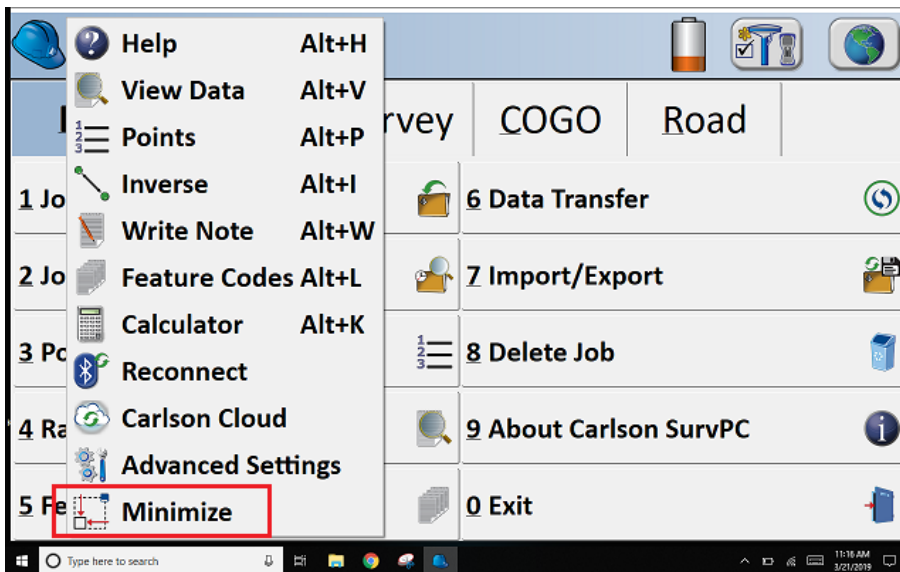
Help Alt+H
View Data Alt+V
Points Alt+P
Inverse Alt+I
Write Note Alt+W
Feature Codes Alt+L
Calculator Alt+K
Reconnect
Carlson Cloud
Advanced Settings
Minimize

rvey COGO Road

1 Jo
2 Jo
3 Po
4 Ra
5 Fe

6 Data Transfer
7 Import/Export
8 Delete Job
9 About Carlson SurvPC
0 Exit

Type here to search
11:16 AM
3/21/2019